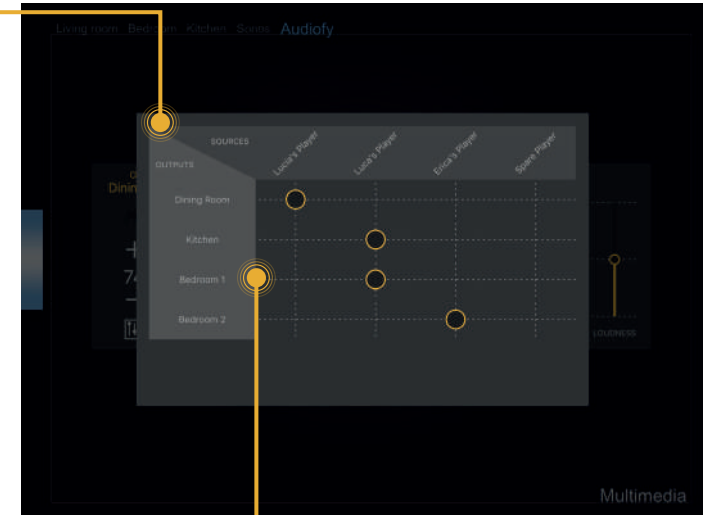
Living room Bedroom Kitchen Sonns Audiofy

SOURCES

OUTPUTS

Lucia's Player

Luca's Player

Erica's Player

Spare Player

Dining Room

Kitchen

Bedroom 1

Bedroom 2

Dinin

+

74

−

LOUDNESS

Multimedia